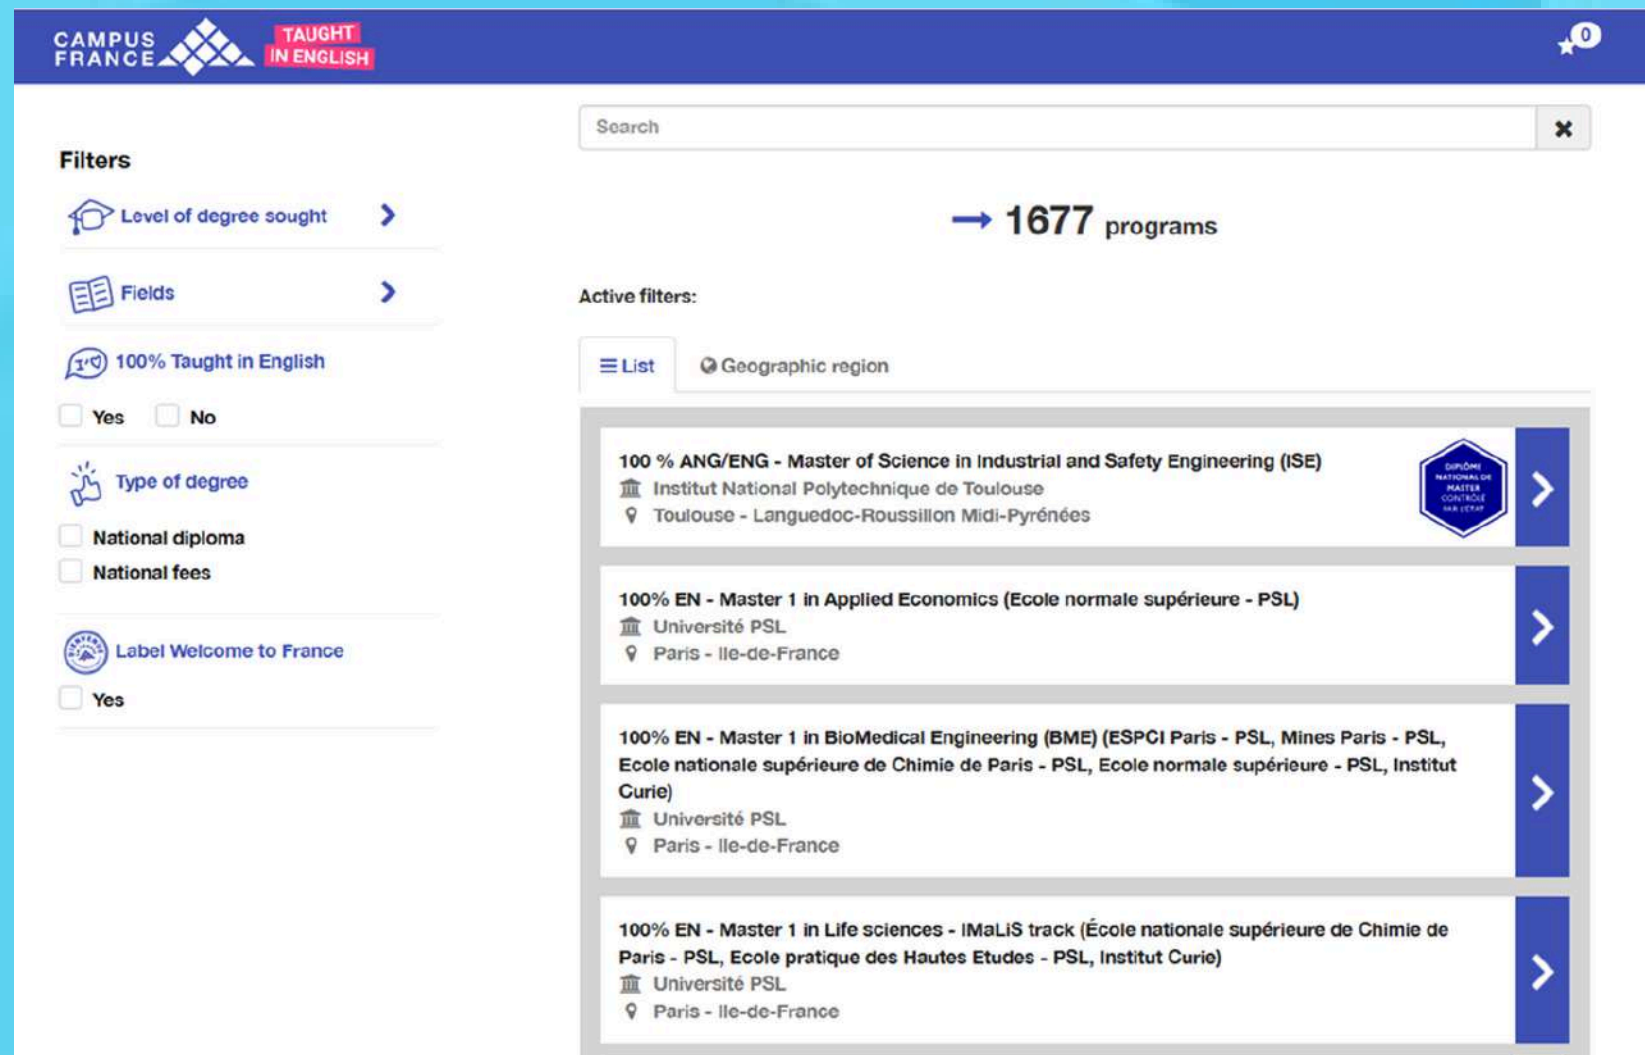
CAMPUS FRANCE TAUGHT IN ENGLISH

0

Filters

Level of degree sought

Fields

100% Taught in English

Yes No

Type of degree

National diploma

National fees

Label Welcome to France

Yes

Search

→ 1677 programs

Active filters:

List Geographic region

100 % ANG/ENG - Master of Science in Industrial and Safety Engineering (ISE)
Institut National Polytechnique de Toulouse
Toulouse - Languedoc-Roussillon Midi-Pyrénées

DIPLÔME NATIONAL DE MASTER CONTRÔLÉ PAR L'ÉTAT

100% EN - Master 1 in Applied Economics (Ecole normale supérieure - PSL)
Université PSL
Paris - Ile-de-France

100% EN - Master 1 in BioMedical Engineering (BME) (ESPCI Paris - PSL, Mines Paris - PSL, Ecole nationale supérieure de Chimie de Paris - PSL, Ecole normale supérieure - PSL, Institut Curie)
Université PSL
Paris - Ile-de-France

100% EN - Master 1 in Life sciences - IMaLiS track (École nationale supérieure de Chimie de Paris - PSL, Ecole pratique des Hautes Etudes - PSL, Institut Curie)
Université PSL
Paris - Ile-de-France